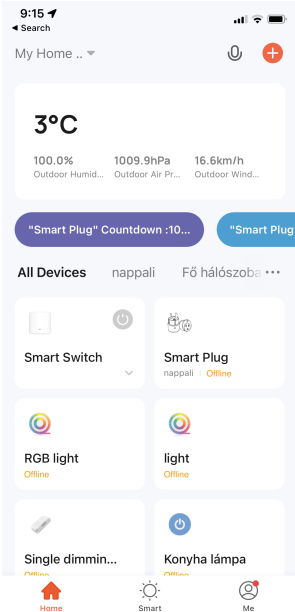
9:15
◂ Search

My Home ..

3°C

100.0%
Outdoor Humid...

1009.9hPa
Outdoor Air Pr...

16.6km/h
Outdoor Wind...

"Smart Plug" Countdown :10...

"Smart Plug

All Devices nappali Fő hálószoba

Smart Switch

Smart Plug
nappali | Offline

RGB light
Offline

light
Offline

Single dimmin...
Offline

Konyha lámpa
Offline

Home
Smart
Me